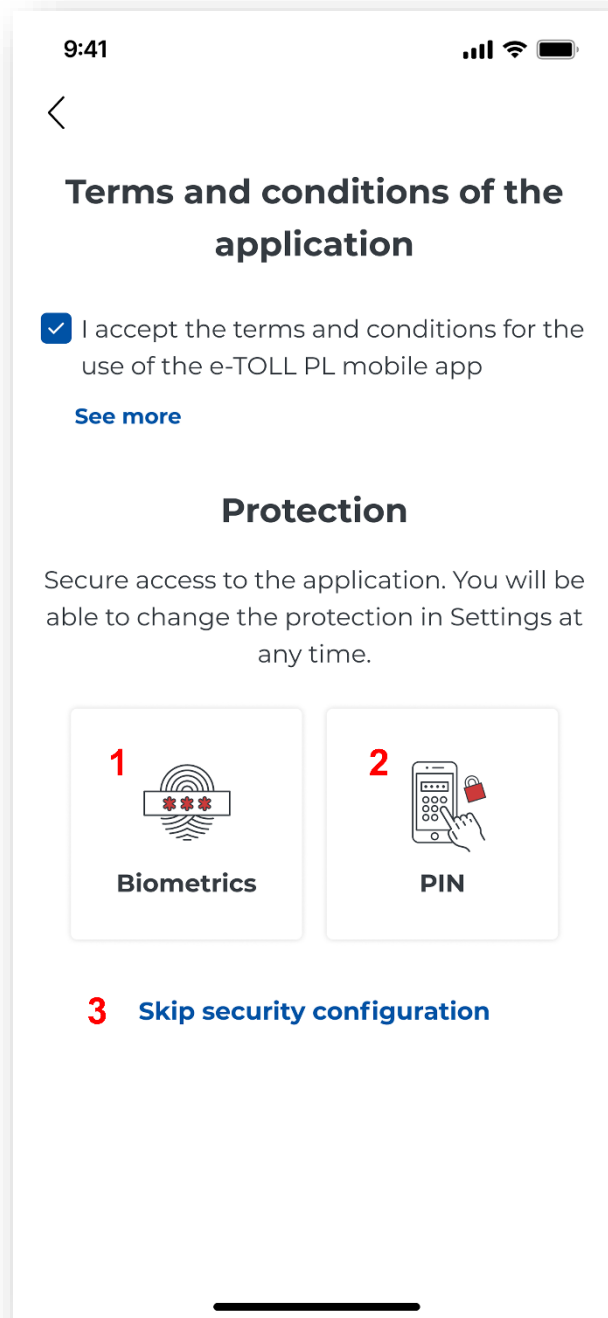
9:41

Terms and conditions of the application

I accept the terms and conditions for the use of the e-TOLL PL mobile app

See more

Protection

Secure access to the application. You will be able to change the protection in Settings at any time.

1

***

Biometrics

2

PIN

3 Skip security configuration